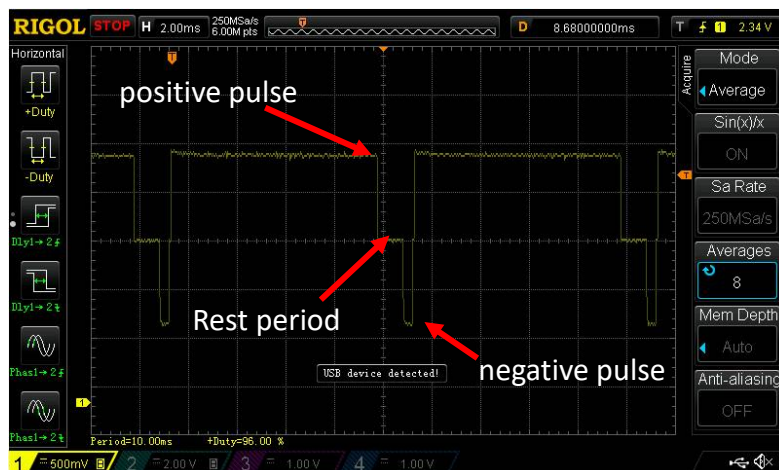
RIGOL STOP H 2.00ms 250MSa/s 6.00M pts D 8.68000000ms T 1 2.34 V

Horizontal

+Duty

-Duty

Dly1→2

Dly1→2

Phas1→2

Phas1→2

positive pulse

Rest period

negative pulse

USB device detected!

Period=10.00ms +Duty=96.00 %

1 500mV 2 2.00 V 3 1.00 V 4 1.00 V

Acquire

Mode

Average

Sin(x)/x

ON

Sa Rate

250MSa/s

Averages

8

Mem Depth

Auto

Anti-aliasing

OFF